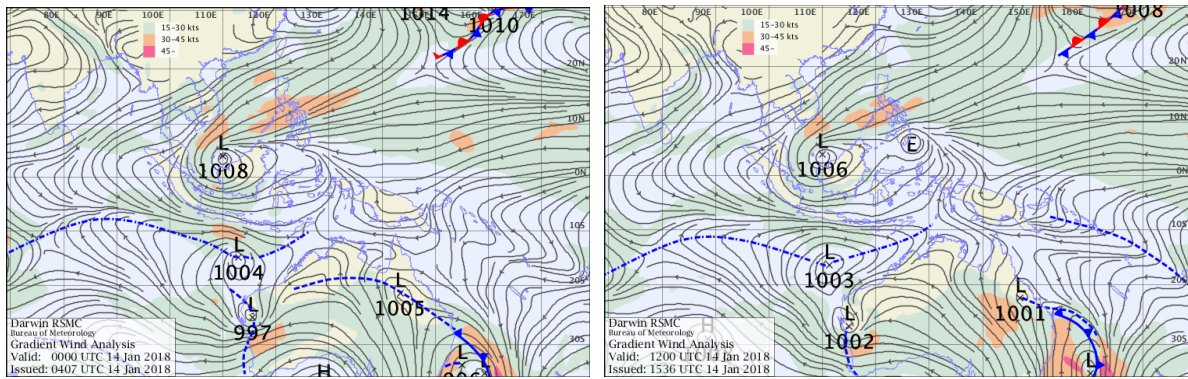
80E 90E 100E 110E 120E 130E 140E 150E 160E 170E
15–30 kts
30–45 kts
45–
1014
1010
20N
10N
0N
10S
20S
30S
L
1008
L
1004
L
997
L
1005
L
996
H
Darwin RSMC
Bureau of Meteorology
Gradient Wind Analysis
Valid: 0000 UTC 14 Jan 2018
Issued: 0407 UTC 14 Jan 2018

80E 90E 100E 110E 120E 130E 140E 150E 160E
15–30 kts
30–45 kts
45–
1008
20N
10N
0N
10S
20S
30S
L
1006
E
L
1003
L
1002
L
1001
L
H
Darwin RSMC
Bureau of Meteorology
Gradient Wind Analysis
Valid: 1200 UTC 14 Jan 2018
Issued: 1536 UTC 14 Jan 2018